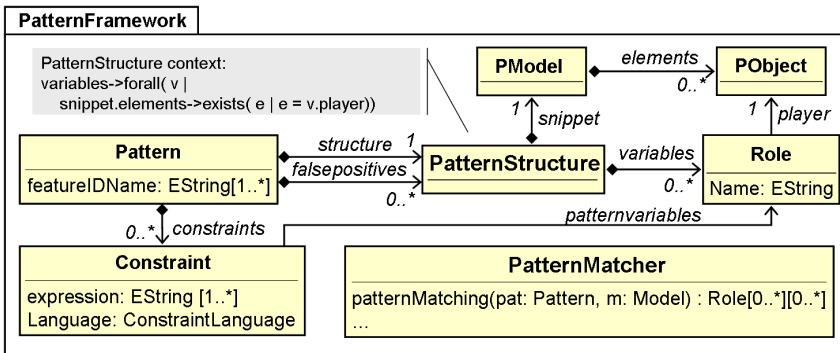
PatternFramework

PatternStructure context:
variables->forall( v |
snippet.elements->exists( e | e = v.player))

PModel

elements

0..*

PObject

1

snippet

1

player

Pattern

featureIDName: EString[1..*]

structure

1

falsepositives

0..*

PatternStructure

variables

0..*

Role

Name: EString

0..*

constraints

patternvariables

Constraint

expression: EString [1..*]
Language: ConstraintLanguage

PatternMatcher

patternMatching(pat: Pattern, m: Model) : Role[0..*][0..*]
...